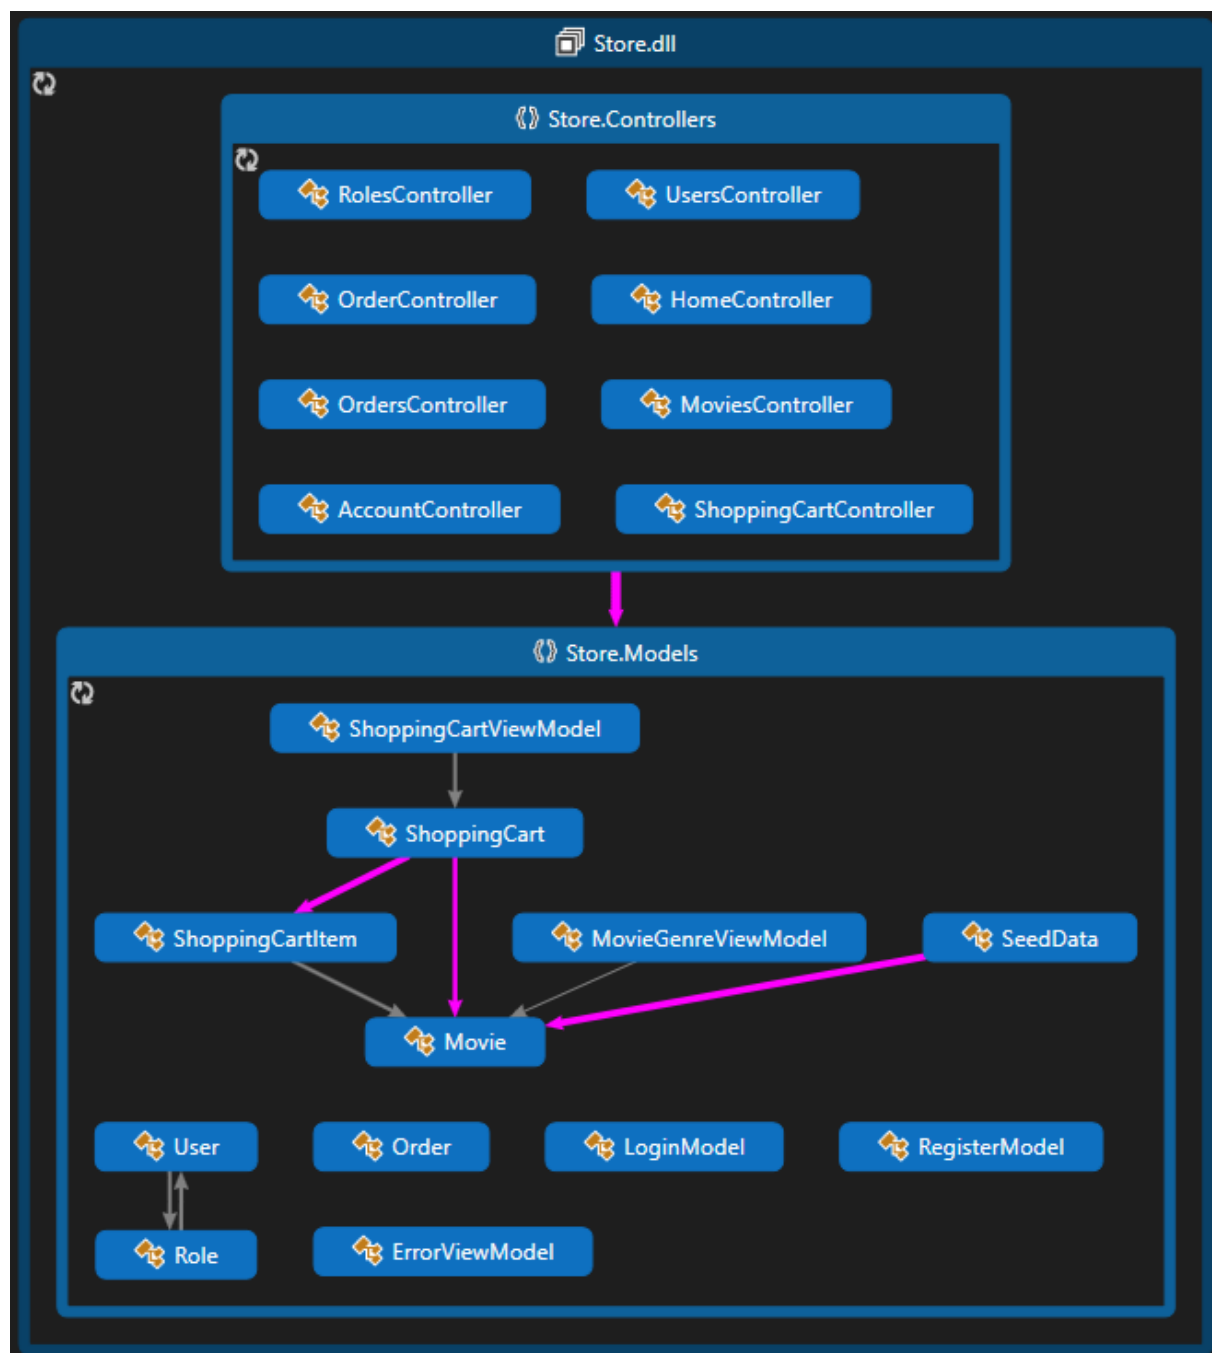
Store.dll

Store.Controllers

RolesController
UsersController
OrderController
HomeController
OrdersController
MoviesController
AccountController
ShoppingCartController

Store.Models

ShoppingCartViewModel
ShoppingCart
ShoppingCartItem
MovieGenreViewModel
SeedData
Movie
User
Order
LoginModel
RegisterModel
Role
ErrorViewModel